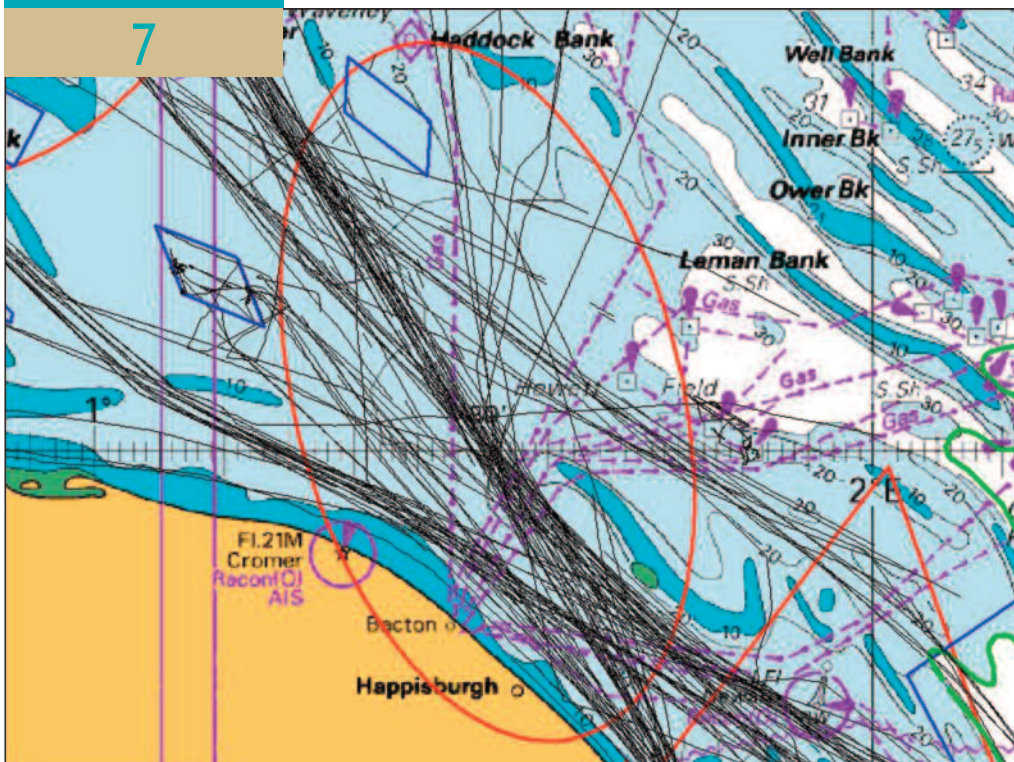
7

Waveney

Haddock Bank

Well Bank

Inner Bk

Ower Bk

Leman Bank

S.Sh

Gas

Hewett

Field

S.Sh

Gas

Gas

1°

2°E

Fl.21M
Cromer
Racon(O)
AIS

Bacton

Happisburgh

20
10
30
31
34
27₅
20
30
10
30
10
20
20
10
20
10
20